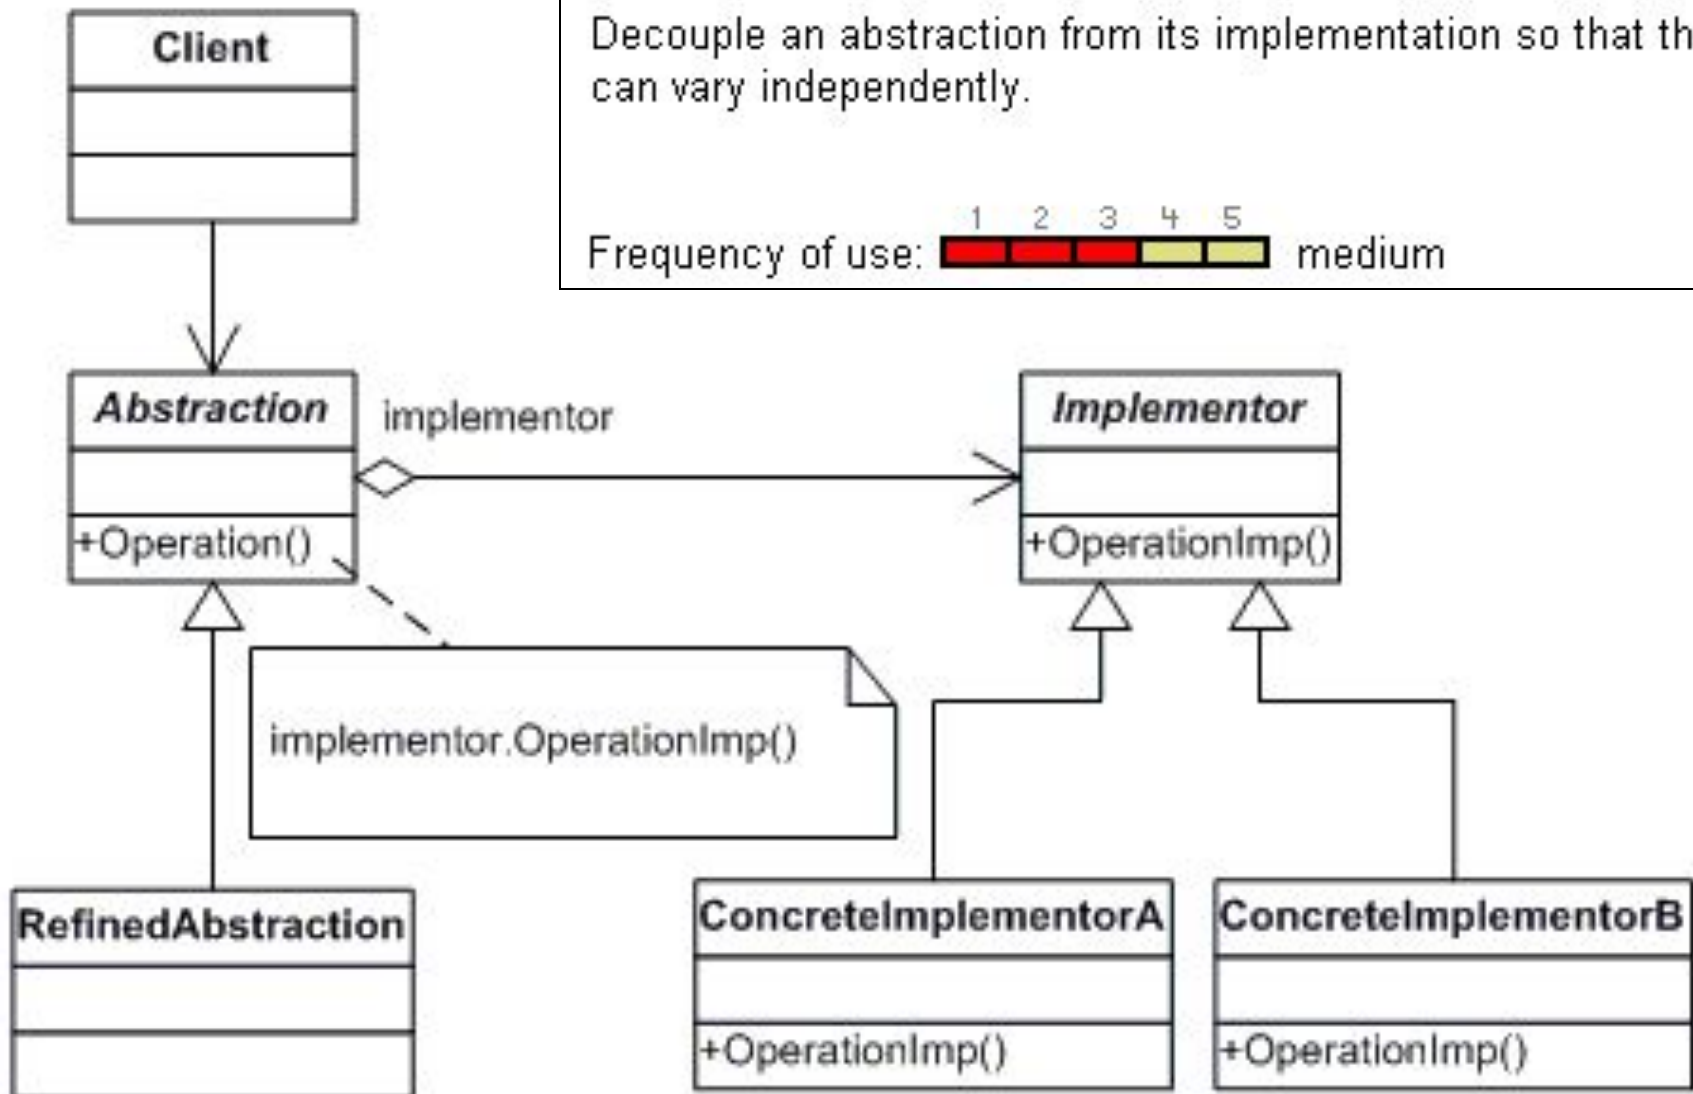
Client

Decouple an abstraction from its implementation so that th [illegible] can vary independently.

1 2 3 4 5
Frequency of use: medium

Abstraction

implementor

Implementor

+Operation()

+OperationImp()

implementor.OperationImp()

RefinedAbstraction

ConcreteImplementorA

+OperationImp()

ConcreteImplementorB

+OperationImp()